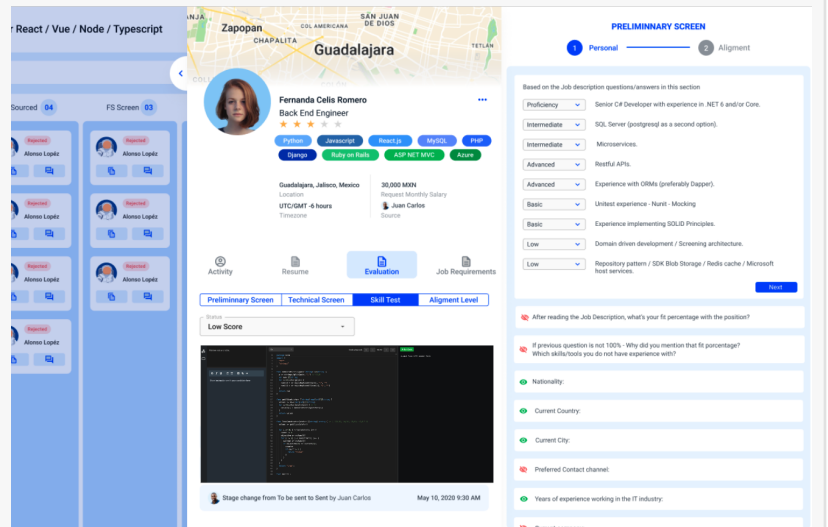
r React / Vue / Node / Typescript

Sourced 04

FS Screen 03

Rejected
Alonso Lopéz

Alonso Lopéz

Alonso Lopéz

Alonso Lopéz

Rejected
Alonso Lopéz

Alonso Lopéz

Rejected
Alonso Lopéz

Alonso Lopéz

Rejected
Alonso Lopéz

Zapopan
COL AMERICANA
SAN JUAN DE DIOS
CHAPALITA
Guadalajara
TEXTIL

Fernanda Celis Romero
Back End Engineer

Python
Javascript
React.js
MySQL
PHP
Django
Ruby on Rails
ASP NET MVC
Azure

Guadalajara, Jalisco, Mexico
Location
30,000 MXN
Request Monthly Salary
UTC/GMT -6 hours
Timezone
Juan Carlos
Source

Activity
Resume
Evaluation
Job Requirements

Preliminary Screen
Technical Screen
Skill Test
Aligment Level

Status
Low Score

Stage change from To be sent to Sent by Juan Carlos
May 10, 2020 9:30 AM

PRELIMINNARY SCREEN

1 Personal
2 Aligment

Based on the Job description questions/answers in this section

Proficiency — Senior C# Developer with experience in .NET 6 and/or Core.
Intermediate — SQL Server (postgresql as a second option).
Intermediate — Microservices.
Advanced — Restful APIs.
Advanced — Experience with ORMs (preferably Dapper).
Basic — Unitest experience - Nunit - Mocking
Basic — Experience implementing SOLID Principles.
Low — Domain driven development / Screening architecture.
Low — Repository pattern / SDK Blob Storage / Redis cache / Microsoft host services.

Next

After reading the Job Description, what's your fit percentage with the position?

If previous question is not 100% - Why did you mention that fit percentage? Which skills/tools do not have experience with?

Nationality:

Current Country:

Current City:

Preferred Contact channel:

Years of experience working in the IT industry: